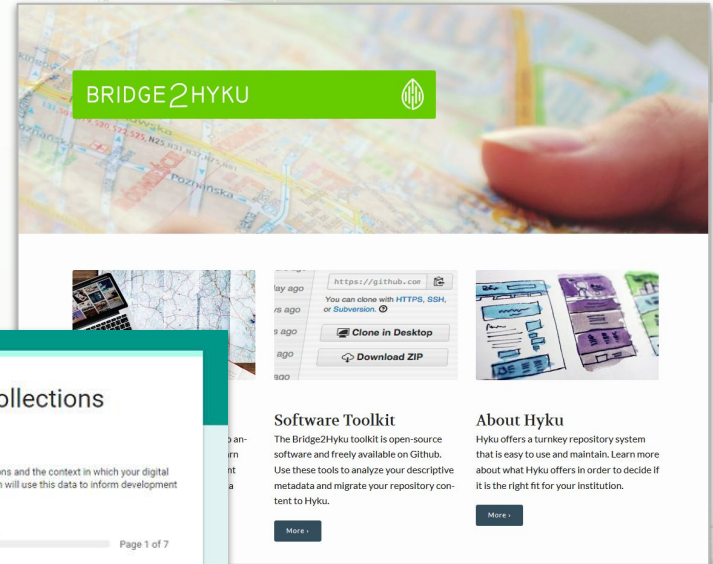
BRIDGE2HYKU

Poznańska

day ago
ys ago
s ago
ago
ago

https://github.com
You can clone with HTTPS, SSH, or Subversion.
Clone in Desktop
Download ZIP

ollections

ons and the context in which your digital
n will use this data to inform development

Page 1 of 7

o an-
rn
nt
a

Software Toolkit

The Bridge2Hyku toolkit is open-source software and freely available on Github. Use these tools to analyze your descriptive metadata and migrate your repository content to Hyku.

More ›

About Hyku

Hyku offers a turnkey repository system that is easy to use and maintain. Learn more about what Hyku offers in order to decide if it is the right fit for your institution.

More ›